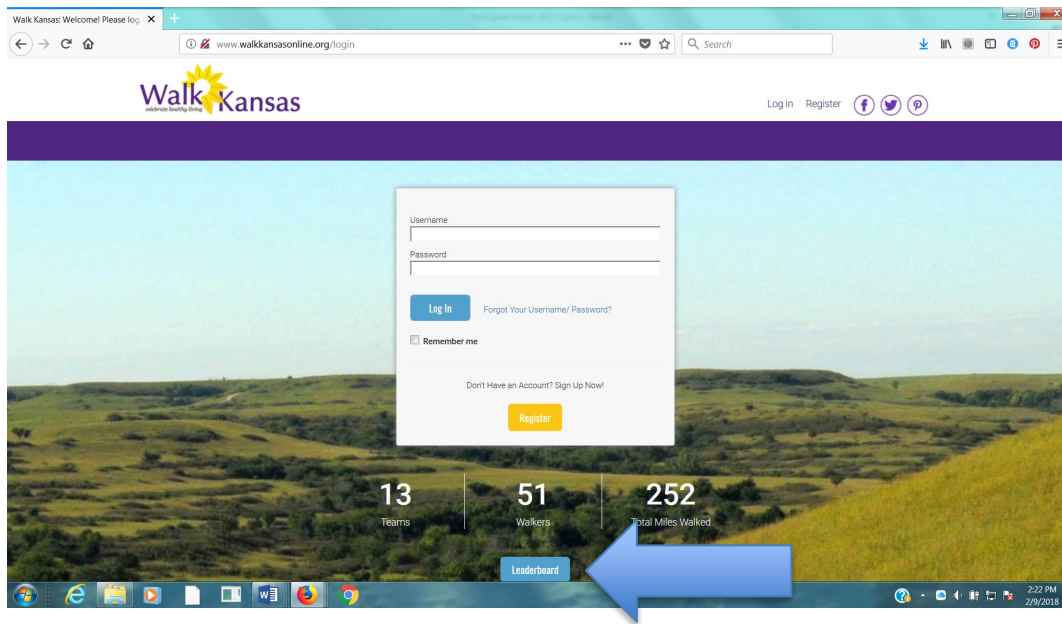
Walk Kansas: Welcome! Please log ✕

www.walkkansasonline.org/login

Search

Walk Kansas
celebrate healthy living

Log in Register

Username

Password

Log In Forgot Your Username/ Password?

Remember me

Don't Have an Account? Sign Up Now!

Register

13
Teams

51
Walkers

252
Total Miles Walked

Leaderboard

2:22 PM
2/9/2018